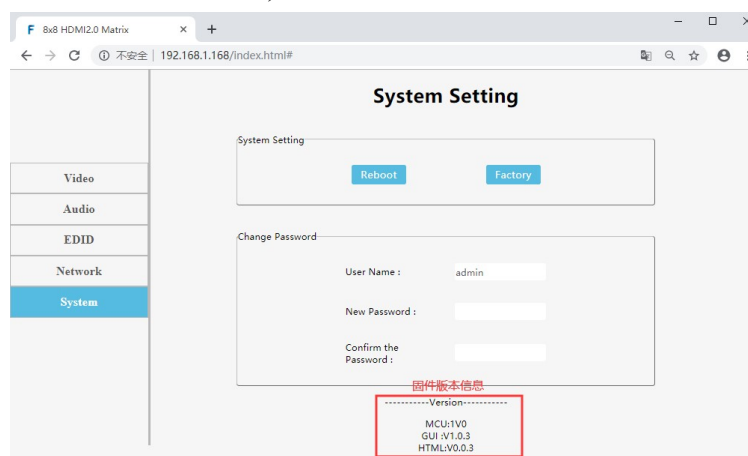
F 8x8 HDMI2.0 Matrix ×
+
— ☐ ×
← → C ⓘ 不安全 | 192.168.1.168/index.html#

System Setting

Video
Audio
EDID
Network
System

System Setting
Reboot
Factory

Change Password
User Name : admin
New Password :
Confirm the Password :

固件版本信息
-----------Version-----------
MCU:1V0
GUI :V1.0.3
HTML:V0.0.3